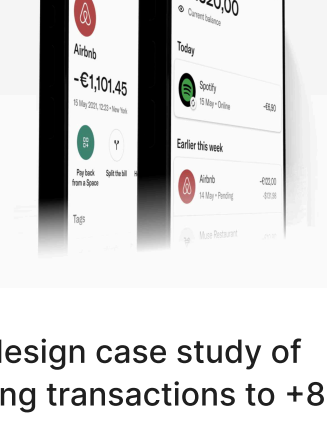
Airbnb
-€1,101.45
15 May 2021, 12:23 • New York
Pay back from a Space
Split the bill
Tags

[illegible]20,00
Current balance
Today
Spotify
15 May • Online
-€6,50
Earlier this week
Airbnb
14 May • Pending
-€122,00
-$131,99
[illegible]

lesign case study of
ng transactions to +8